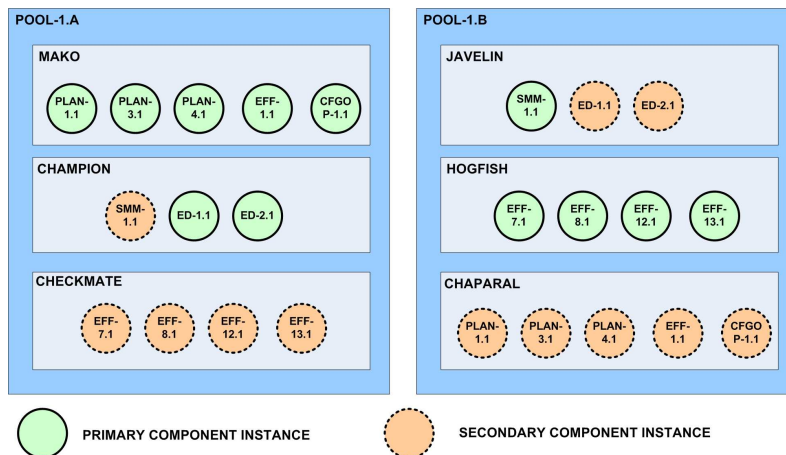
POOL-1.A

MAKO

PLAN-1.1 PLAN-3.1 PLAN-4.1 EFF-1.1 CFGOP-1.1

CHAMPION

SMM-1.1 ED-1.1 ED-2.1

CHECKMATE

EFF-7.1 EFF-8.1 EFF-12.1 EFF-13.1

POOL-1.B

JAVELIN

SMM-1.1 ED-1.1 ED-2.1

HOGFISH

EFF-7.1 EFF-8.1 EFF-12.1 EFF-13.1

CHAPARAL

PLAN-1.1 PLAN-3.1 PLAN-4.1 EFF-1.1 CFGOP-1.1

PRIMARY COMPONENT INSTANCE

SECONDARY COMPONENT INSTANCE